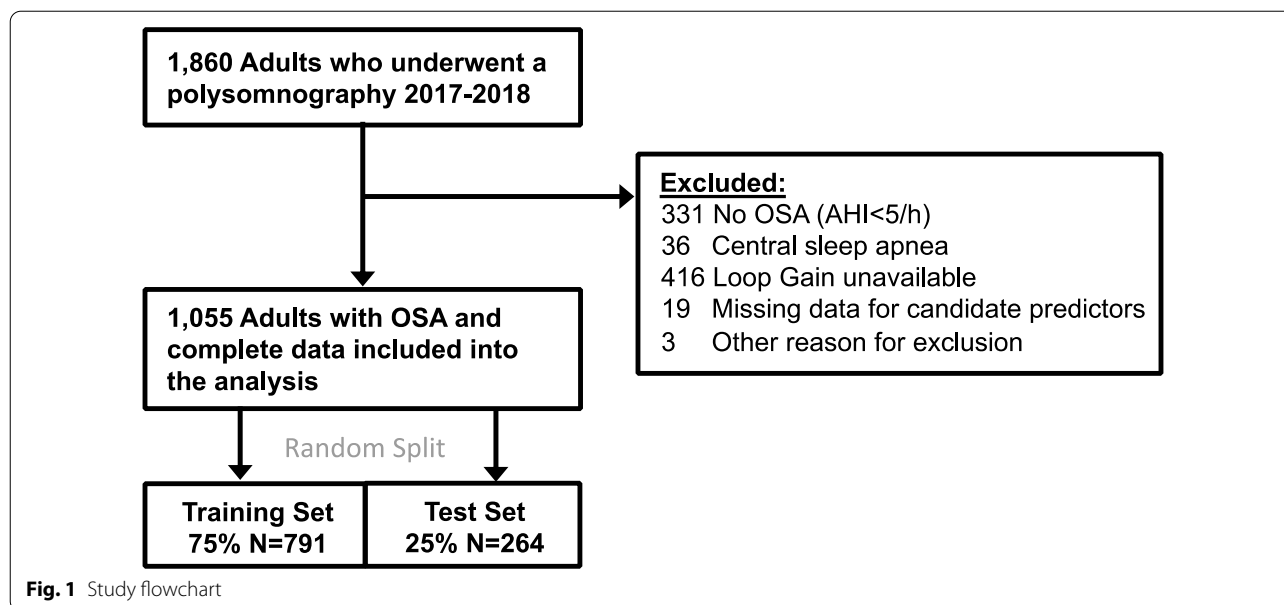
1,860 Adults who underwent a polysomnography 2017-2018

Excluded:
331 No OSA (AHI<5/h)
36 Central sleep apnea
416 Loop Gain unavailable
19 Missing data for candidate predictors
3 Other reason for exclusion

1,055 Adults with OSA and complete data included into the analysis

Random Split

Training Set
75% N=791

Test Set
25% N=264

Fig. 1 Study flowchart